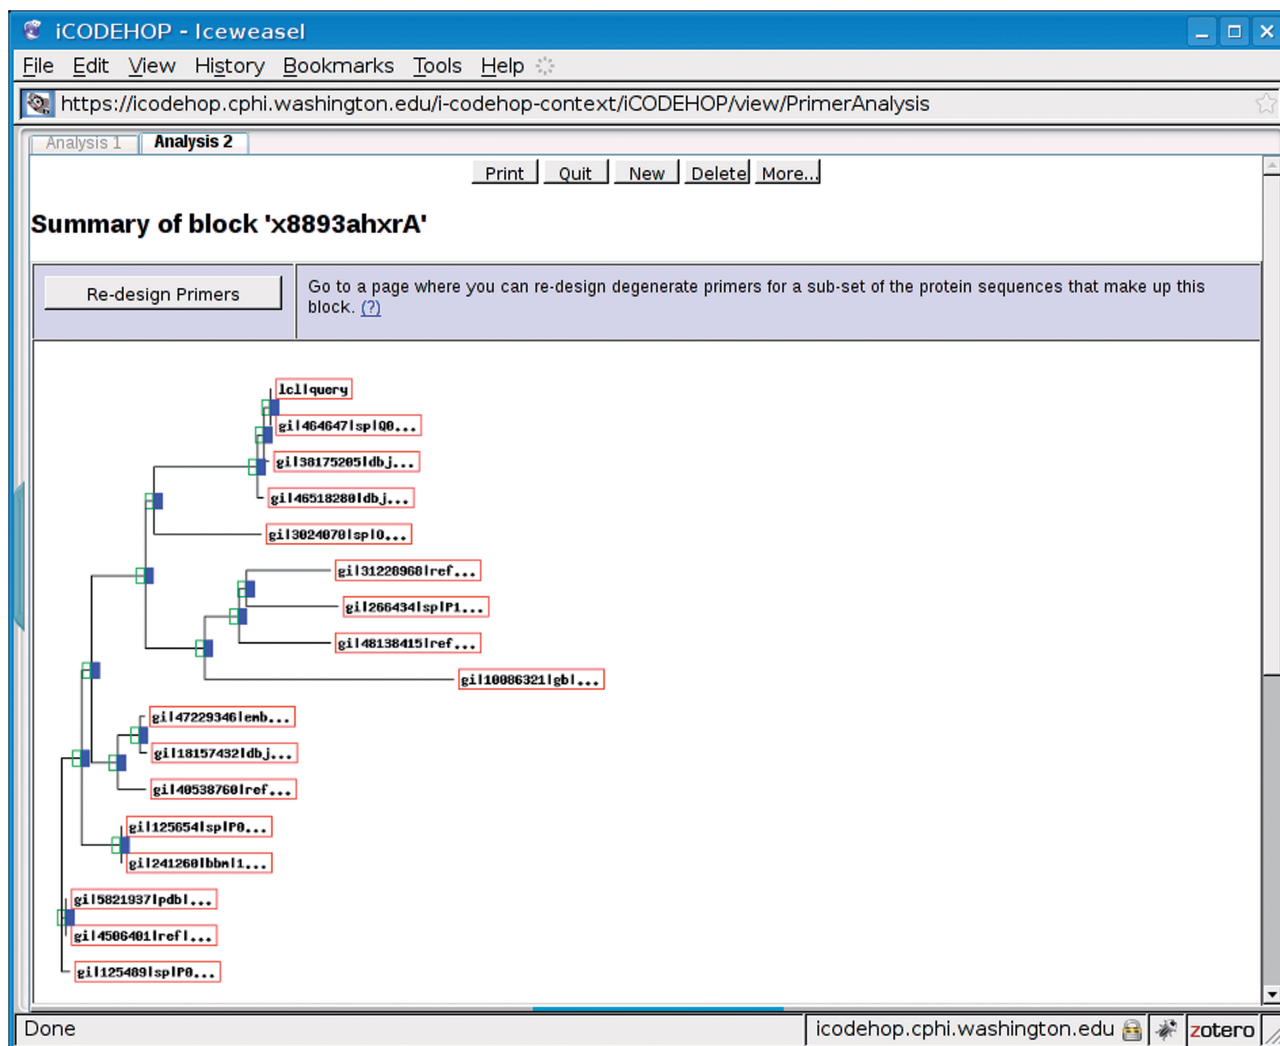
iCODEHOP - Iceweasel

File Edit View History Bookmarks Tools Help

https://icodehop.cphi.washington.edu/i-codehop-context/iCODEHOP/view/PrimerAnalysis

Analysis 1 Analysis 2

Print Quit New Delete More...

Summary of block 'x8893ahxrA'

Re-design Primers

Go to a page where you can re-design degenerate primers for a sub-set of the protein sequences that make up this block. (?)

lcl|query
gi|464647|sp|Q0...
gi|38175205|dbj...
gi|46518280|dbj...
gi|3024070|sp|O...
gi|31228968|ref...
gi|266434|sp|P1...
gi|48138415|ref...
gi|10086321|gb|...
gi|47229346|emb...
gi|18157432|dbj...
gi|40538760|ref...
gi|125654|sp|P0...
gi|241260|bbm|1...
gi|5821937|pdb|...
gi|4506401|ref|...
gi|125489|sp|P0...

Done

icodehop.cphi.washington.edu

zotero